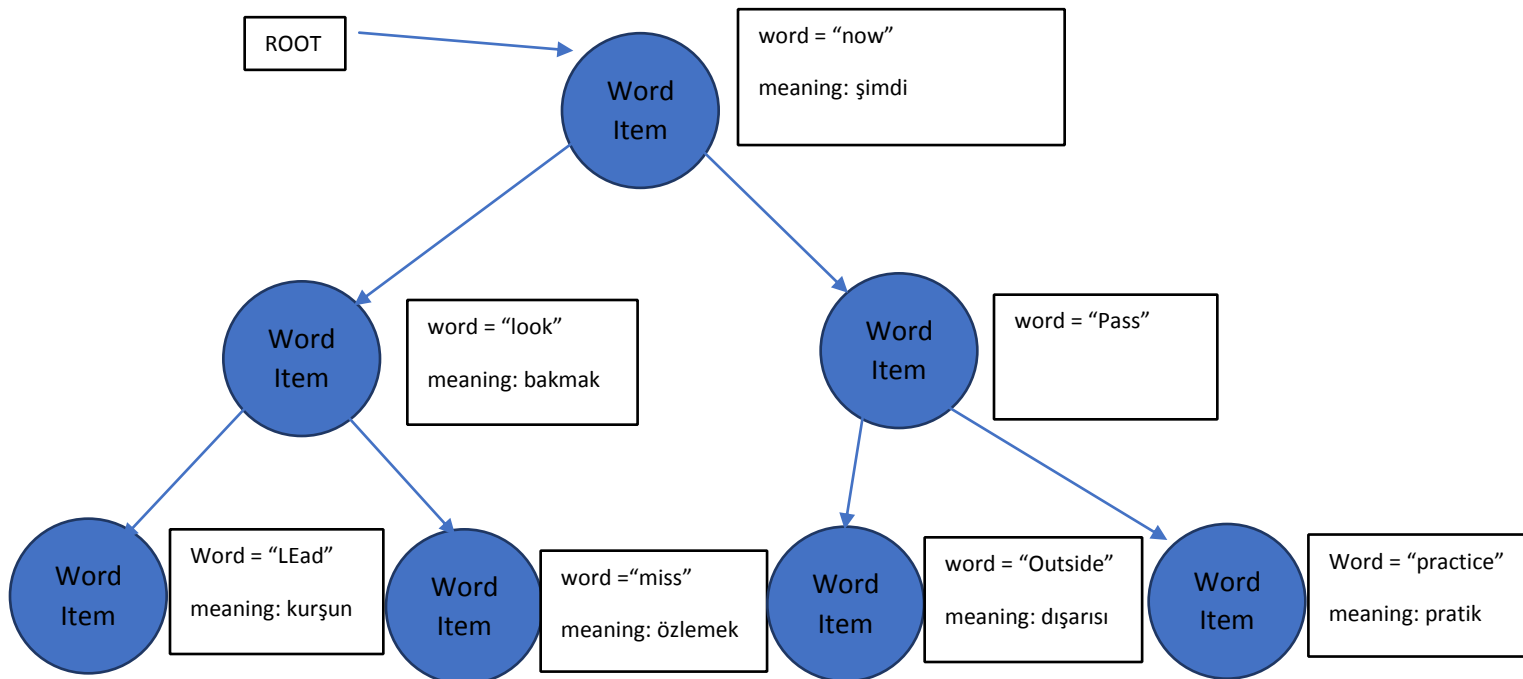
ROOT

Word Item

word = “now”

meaning: şimdi

Word Item

word = “look”

meaning: bakmak

Word Item

word = “Pass”

Word Item

Word = “LEad”

meaning: kurşun

Word Item

word =“miss”

meaning: özlemek

Word Item

word = “Outside”

meaning: dışarısı

Word Item

Word = “practice”

meaning: pratik